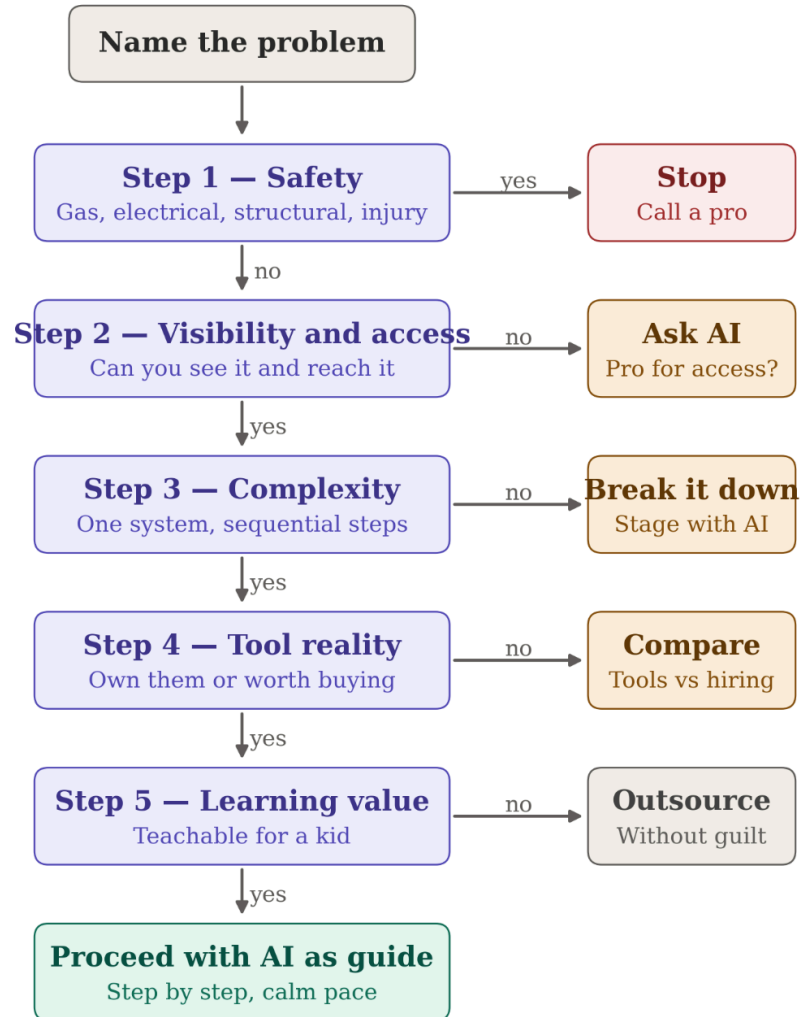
Name the problem

Step 1 — Safety
Gas, electrical, structural, injury

yes

Stop
Call a pro

no

Step 2 — Visibility and access
Can you see it and reach it

no

Ask AI
Pro for access?

yes

Step 3 — Complexity
One system, sequential steps

no

Break it down
Stage with AI

yes

Step 4 — Tool reality
Own them or worth buying

no

Compare
Tools vs hiring

yes

Step 5 — Learning value
Teachable for a kid

no

Outsource
Without guilt

yes

Proceed with AI as guide
Step by step, calm pace